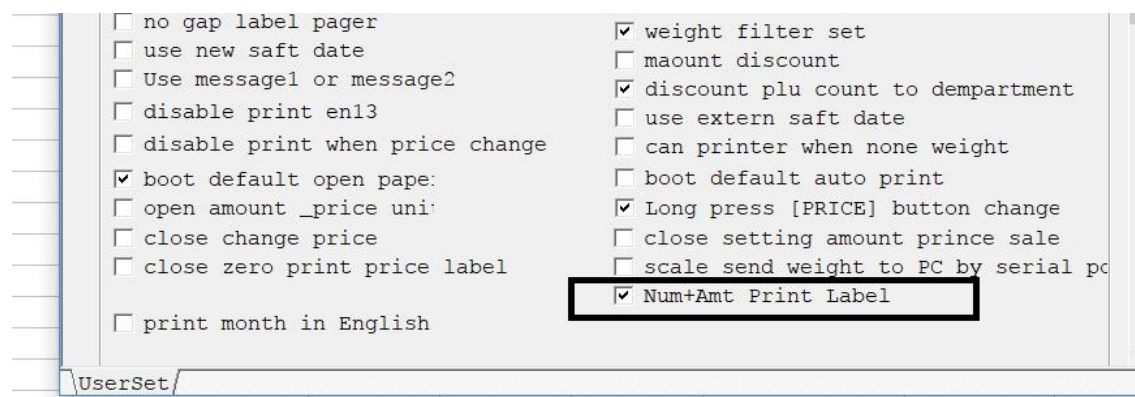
☐ no gap label pager
☐ use new saft date
☐ Use message1 or message2
☐ disable print en13
☐ disable print when price change
☑ boot default open pape:
☐ open amount _price uni
☐ close change price
☐ close zero print price label

☐ print month in English

☑ weight filter set
☐ maount discount
☑ discount plu count to dempartment
☐ use extern saft date
☐ can printer when none weight
☐ boot default auto print
☑ Long press [PRICE] button change
☐ close setting amount prince sale
☐ scale send weight to PC by serial pc
☑ Num+Amt Print Label

UserSet